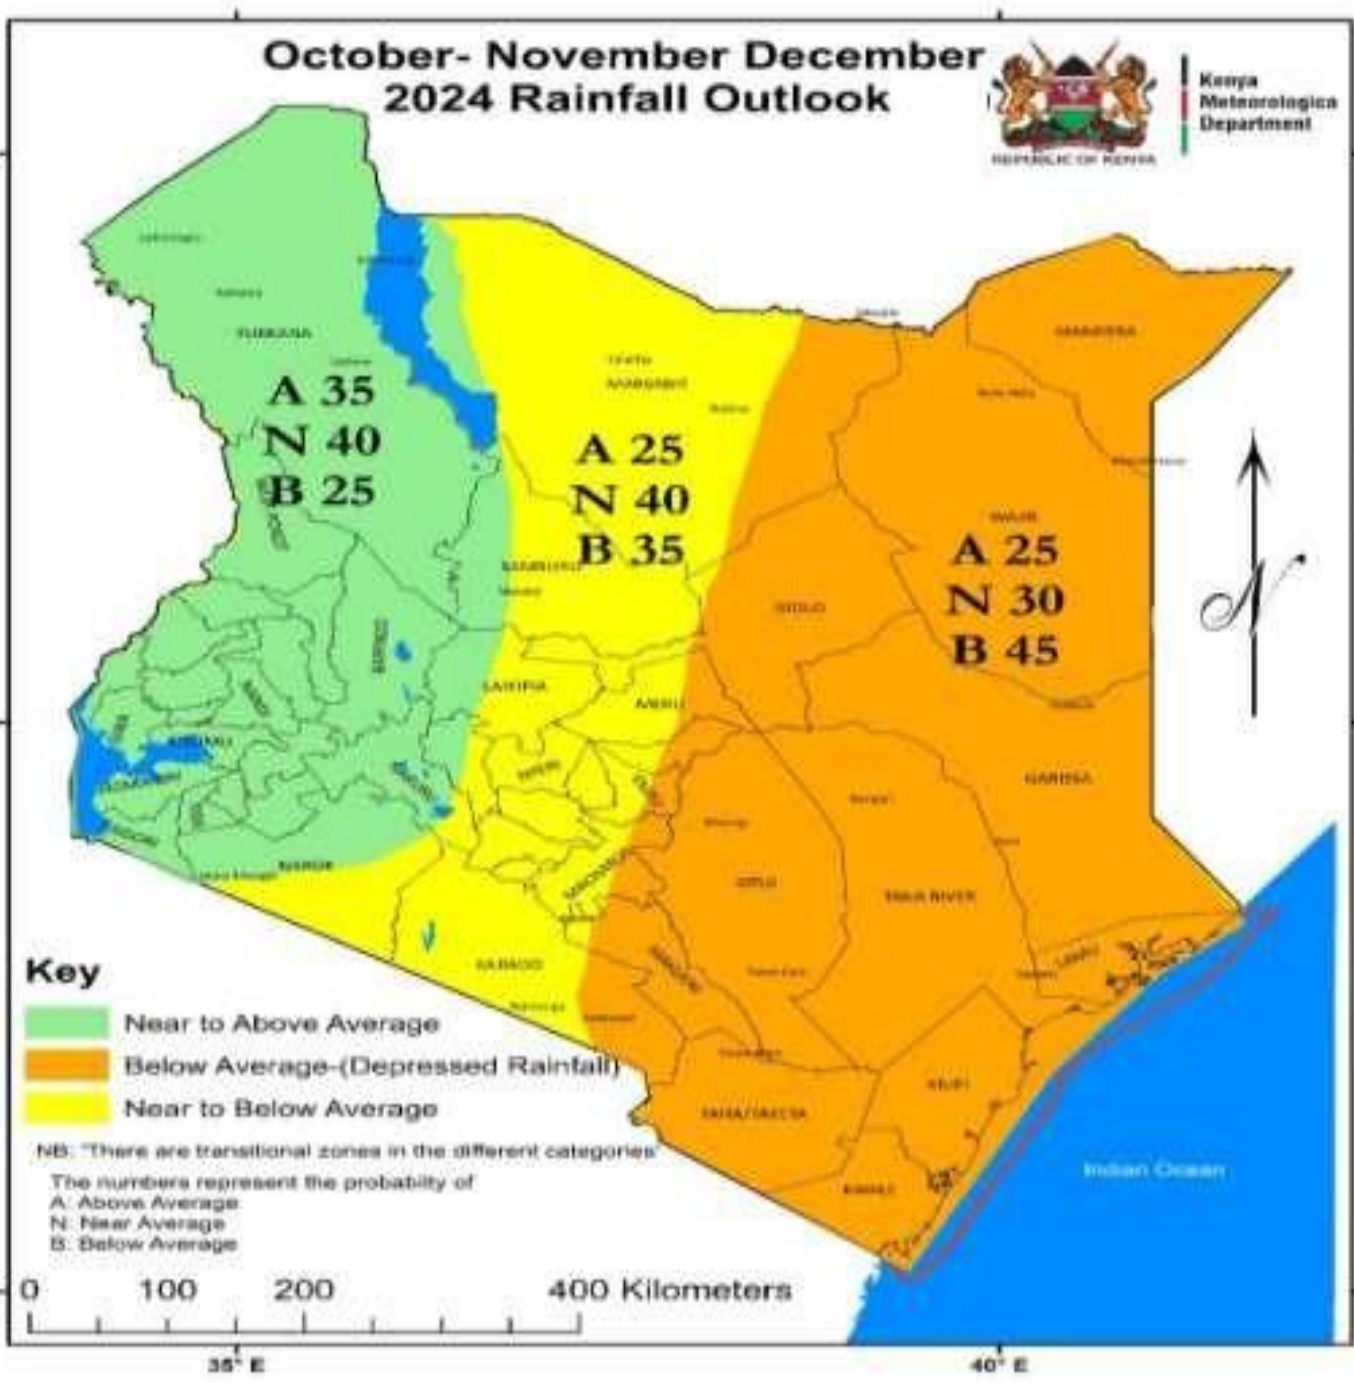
October- November December 2024 Rainfall Outlook

REPUBLIC OF KENYA

Kenya Meteorologica Department

TURKANA

MARSABIT

MANDERA

WAJIR

A 35
N 40
B 25

A 25
N 40
B 35

A 25
N 30
B 45

SAMBURU

ISIOLO

LAIKIPIA

MERU

BARINGO

KISUMU

NAROK

GARISSA

KITUI

TANA RIVER

KAJIADO

MAKUENI

TAITA TAVETA

KILIFI

KWALE

Indian Ocean

N

Key

Near to Above Average

Below Average-(Depressed Rainfall)

Near to Below Average

NB: "There are transitional zones in the different categories"

The numbers represent the probability of
A: Above Average
N: Near Average
B: Below Average

0 100 200 400 Kilometers

35° E

40° E